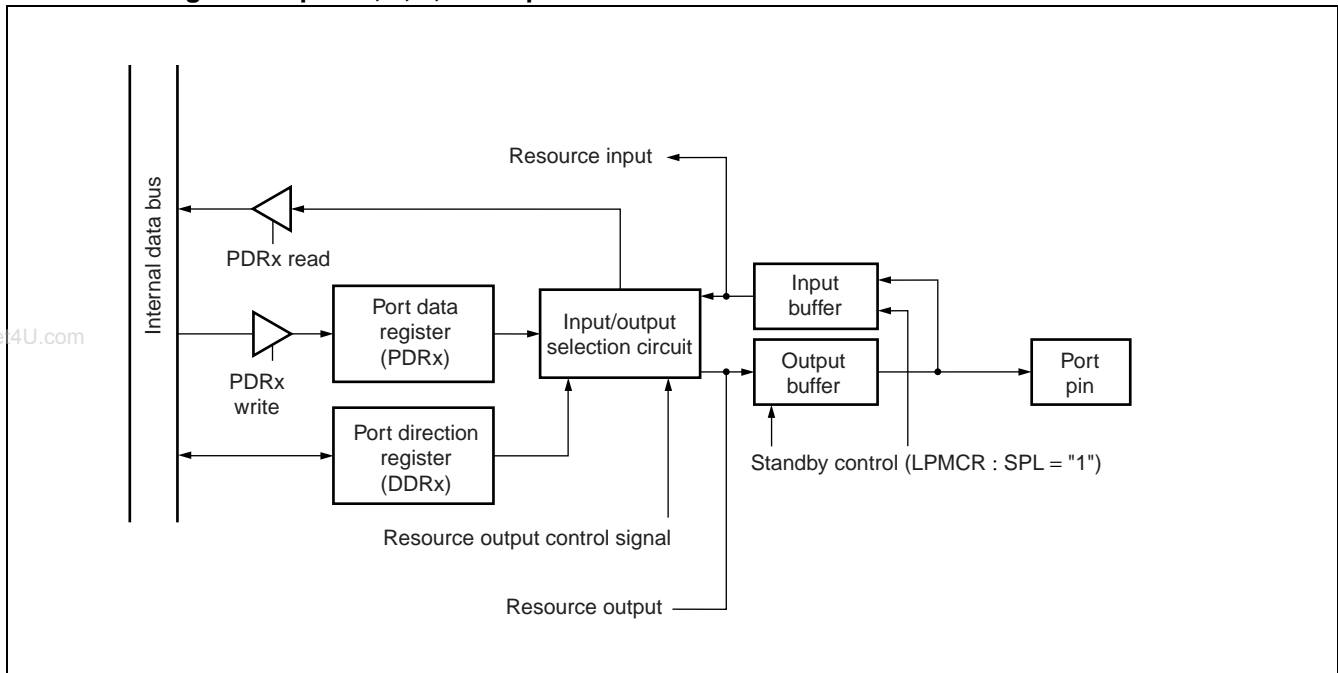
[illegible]

Resource input

Internal data bus

PDRx read

Input buffer

Port data register (PDRx)

Input/output selection circuit

4U.com

PDRx write

Output buffer

Port pin

Port direction register (DDRx)

Standby control (LPMCR : SPL = "1")

Resource output control signal

Resource output